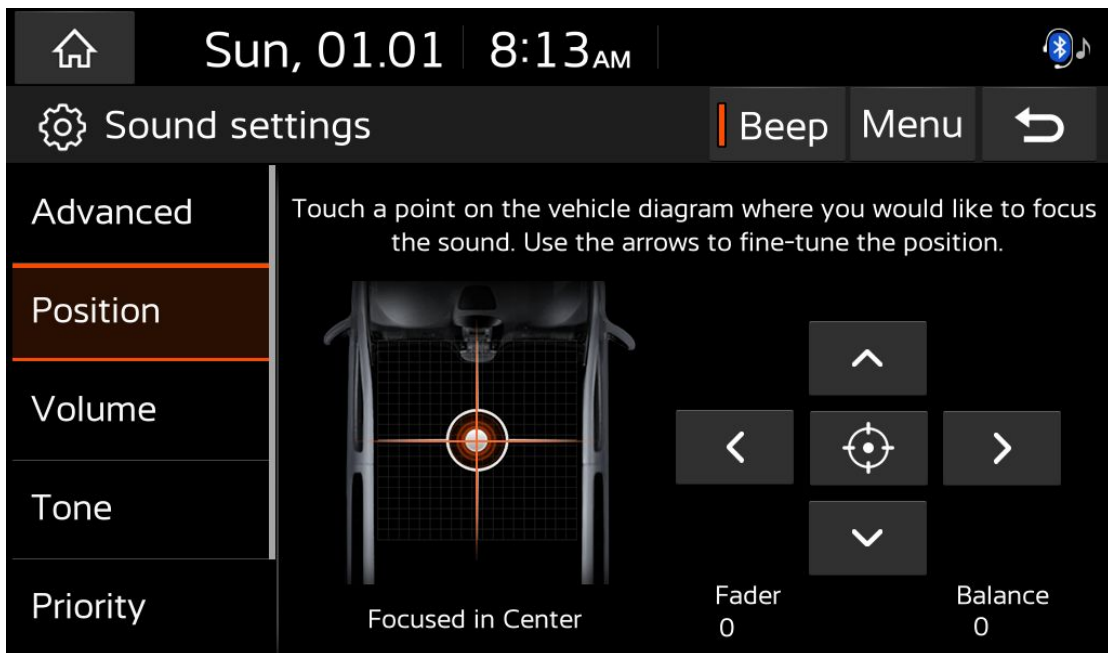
Sun, 01.01 8:13AM

Sound settings

Beep Menu

Advanced

Position

Volume

Tone

Priority

Touch a point on the vehicle diagram where you would like to focus the sound. Use the arrows to fine-tune the position.

Focused in Center

Fader
0

Balance
0